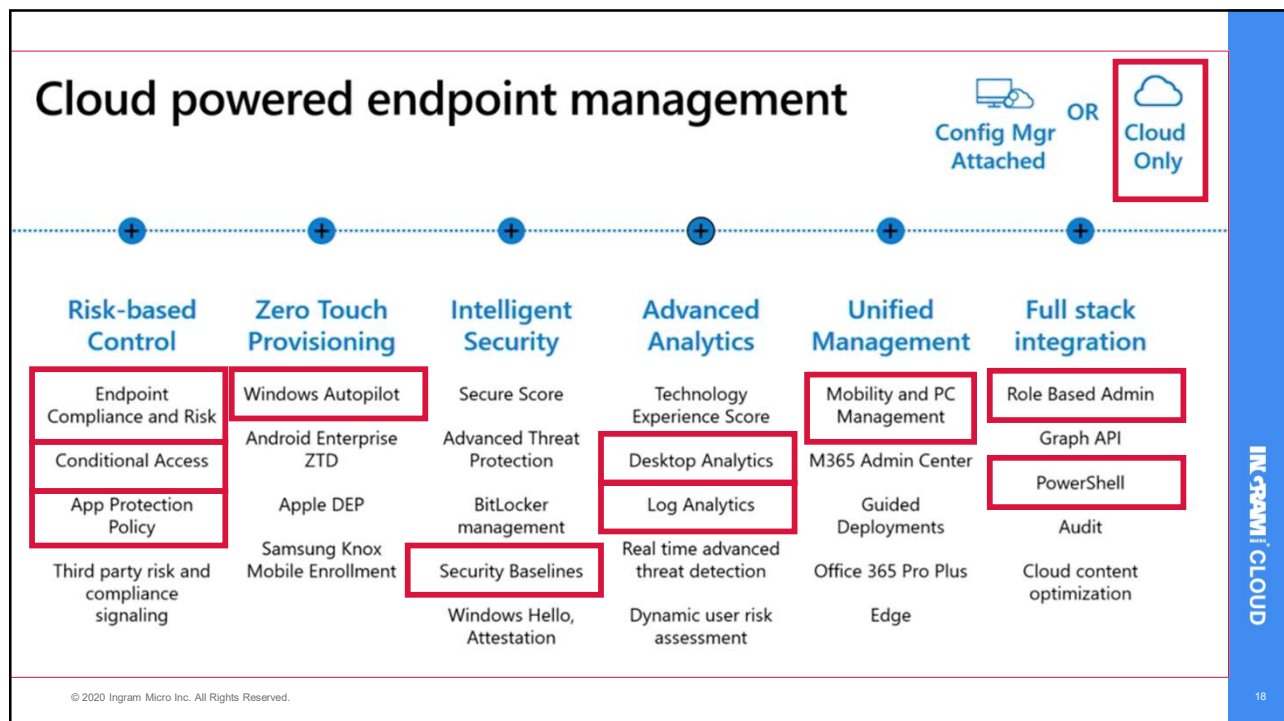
Cloud powered endpoint management

Config Mgr Attached

OR

Cloud Only

Risk-based Control

Endpoint Compliance and Risk

Conditional Access

App Protection Policy

Third party risk and compliance signaling

Zero Touch Provisioning

Windows Autopilot

Android Enterprise ZTD

Apple DEP

Samsung Knox Mobile Enrollment

Intelligent Security

Secure Score

Advanced Threat Protection

BitLocker management

Security Baselines

Windows Hello, Attestation

Advanced Analytics

Technology Experience Score

Desktop Analytics

Log Analytics

Real time advanced threat detection

Dynamic user risk assessment

Unified Management

Mobility and PC Management

M365 Admin Center

Guided Deployments

Office 365 Pro Plus

Edge

Full stack integration

Role Based Admin

Graph API

PowerShell

Audit

Cloud content optimization

INGRAM CLOUD

© 2020 Ingram Micro Inc. All Rights Reserved.

18